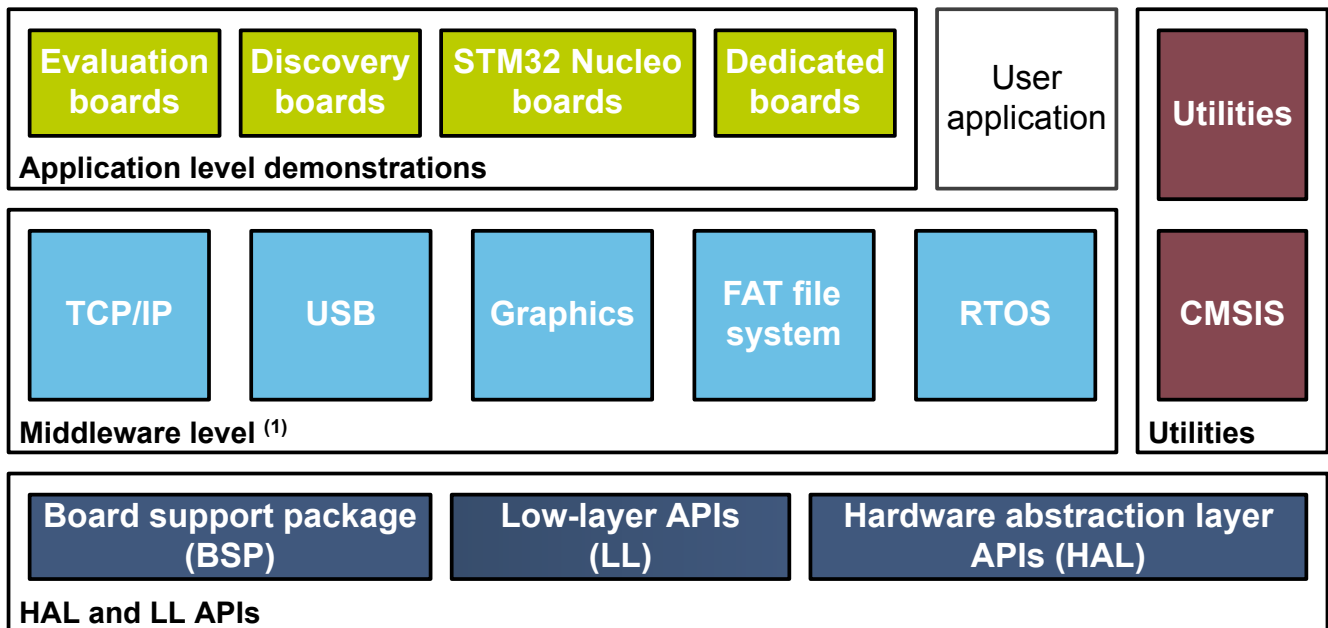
Evaluation boards

Discovery boards

STM32 Nucleo boards

Dedicated boards

Application level demonstrations

User application

Utilities

TCP/IP

USB

Graphics

FAT file system

RTOS

Middleware level $^{(1)}$

CMSIS

Utilities

Board support package (BSP)

Low-layer APIs (LL)

Hardware abstraction layer APIs (HAL)

HAL and LL APIs